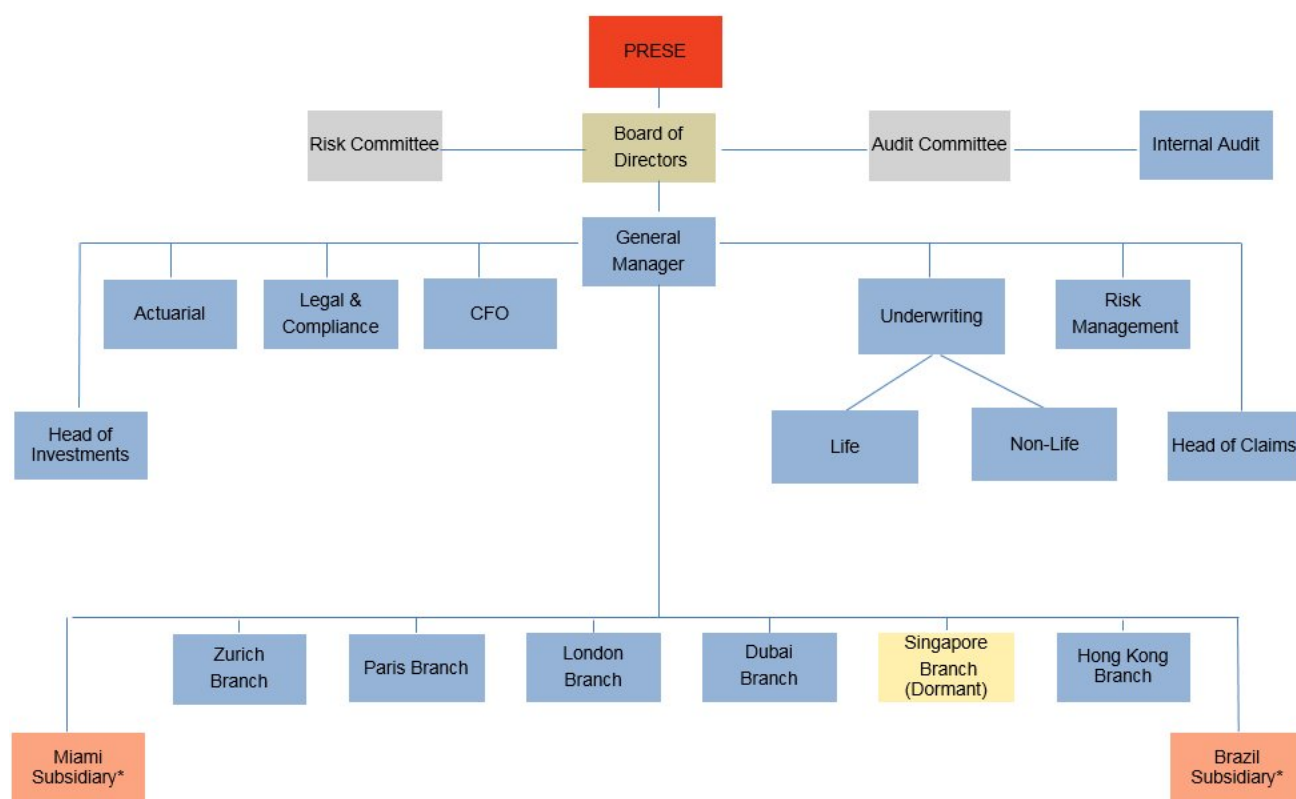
PRESE

Risk Committee

Board of Directors

Audit Committee

Internal Audit

General Manager

Actuarial

Legal & Compliance

CFO

Underwriting

Risk Management

Head of Investments

Life

Non-Life

Head of Claims

Zurich Branch

Paris Branch

London Branch

Dubai Branch

Singapore Branch (Dormant)

Hong Kong Branch

Miami Subsidiary*

Brazil Subsidiary*